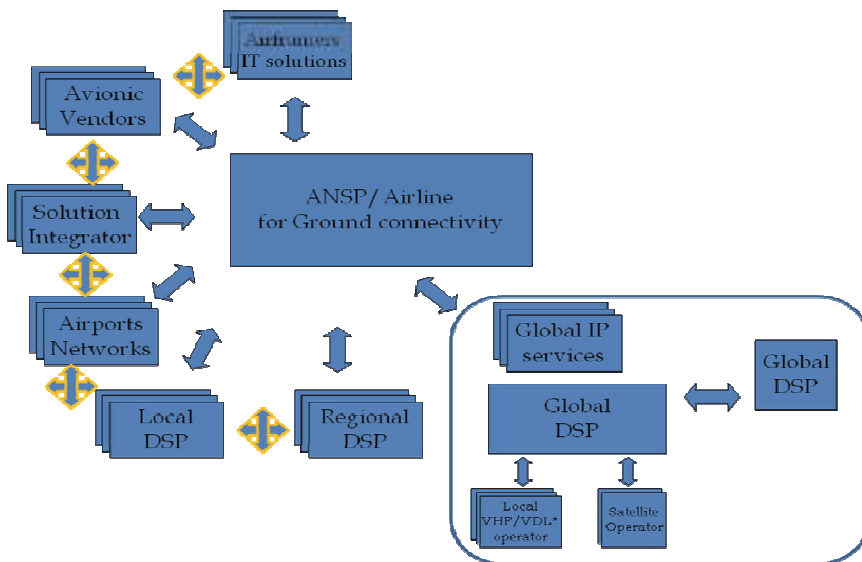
Airframer IT solutions

Avionic Vendors

Solution Integrator

Airports Networks

Local DSP

Regional DSP

ANSP/ Airline for Ground connectivity

Global IP services

Global DSP

Global DSP

Local VHF/VDL* operator

Satellite Operator